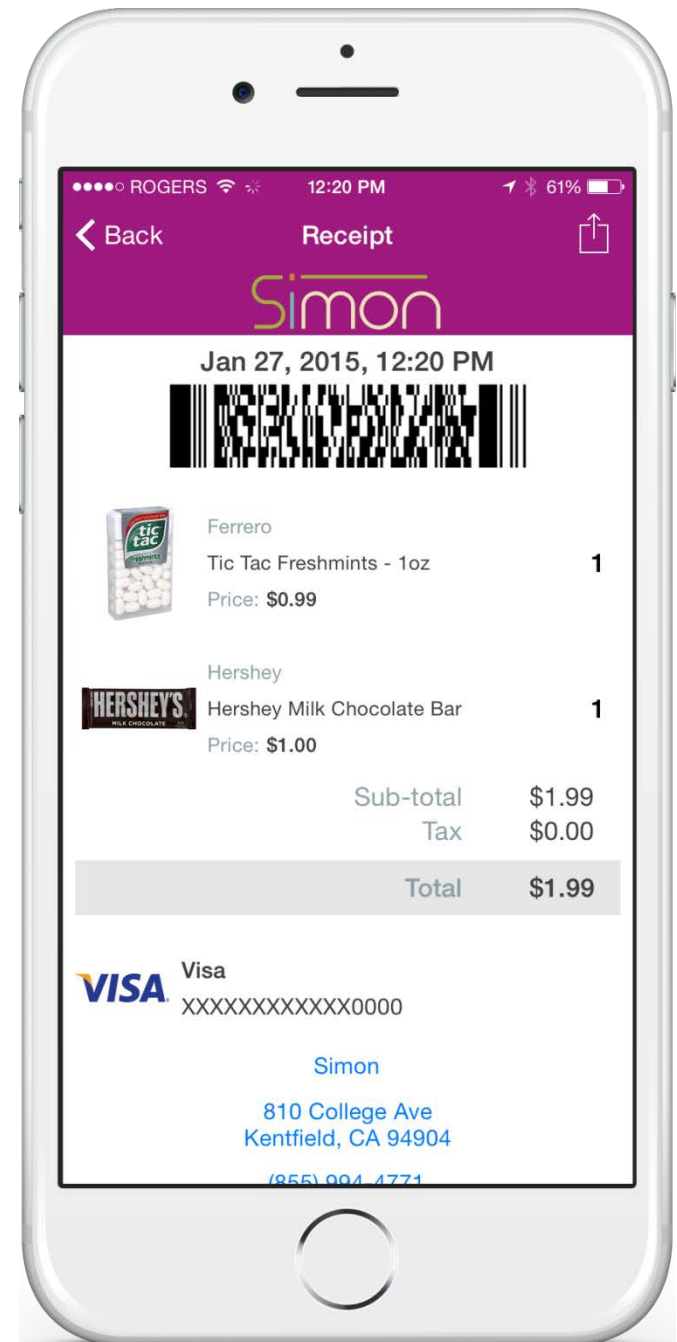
●●●●○ ROGERS 12:20 PM 61%

Back Receipt

Simon

Jan 27, 2015, 12:20 PM

tic tac freshmints

Ferrero
Tic Tac Freshmints - 1oz 1
Price: $0.99

HERSHEY'S MILK CHOCOLATE

Hershey
Hershey Milk Chocolate Bar 1
Price: $1.00

Sub-total $1.99
Tax $0.00

Total $1.99

VISA Visa
XXXXXXXXXXXX0000

Simon

810 College Ave
Kentfield, CA 94904

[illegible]